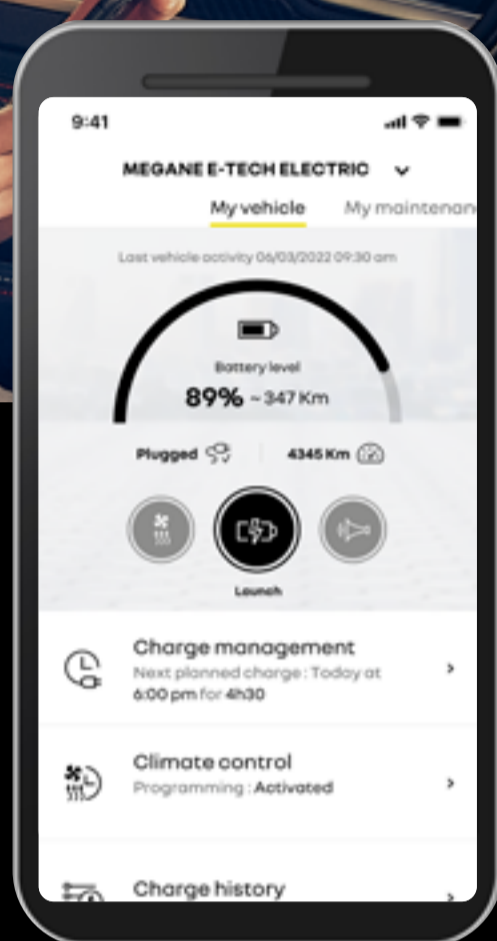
9:41

MEGANE E-TECH ELECTRIC

My vehicle My maintenan

Last vehicle activity 06/03/2022 09:30 am

Battery level

89% ~347 Km

Plugged

4345 Km

Launch

Charge management
Next planned charge : Today at 6:00 pm for 4h30

Climate control
Programming : Activated

Charge history